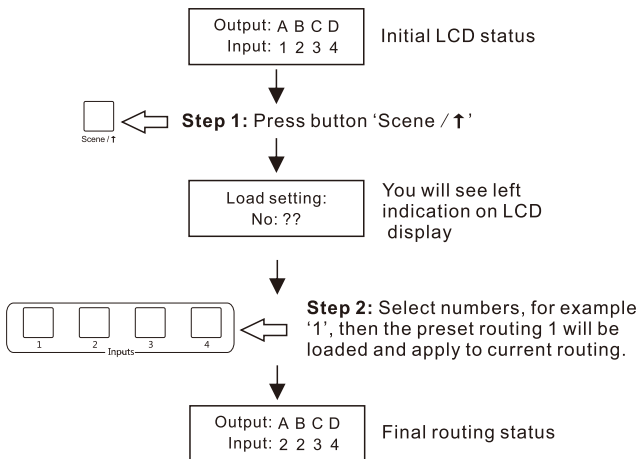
Output: A B C D
Input: 1 2 3 4

Initial LCD status

Scene / ↑

**Step 1:** Press button 'Scene / ↑'

Load setting:
No: ??

You will see left indication on LCD display

1 2 3 4
Inputs

**Step 2:** Select numbers, for example '1', then the preset routing 1 will be loaded and apply to current routing.

Output: A B C D
Input: 2 2 3 4

Final routing status